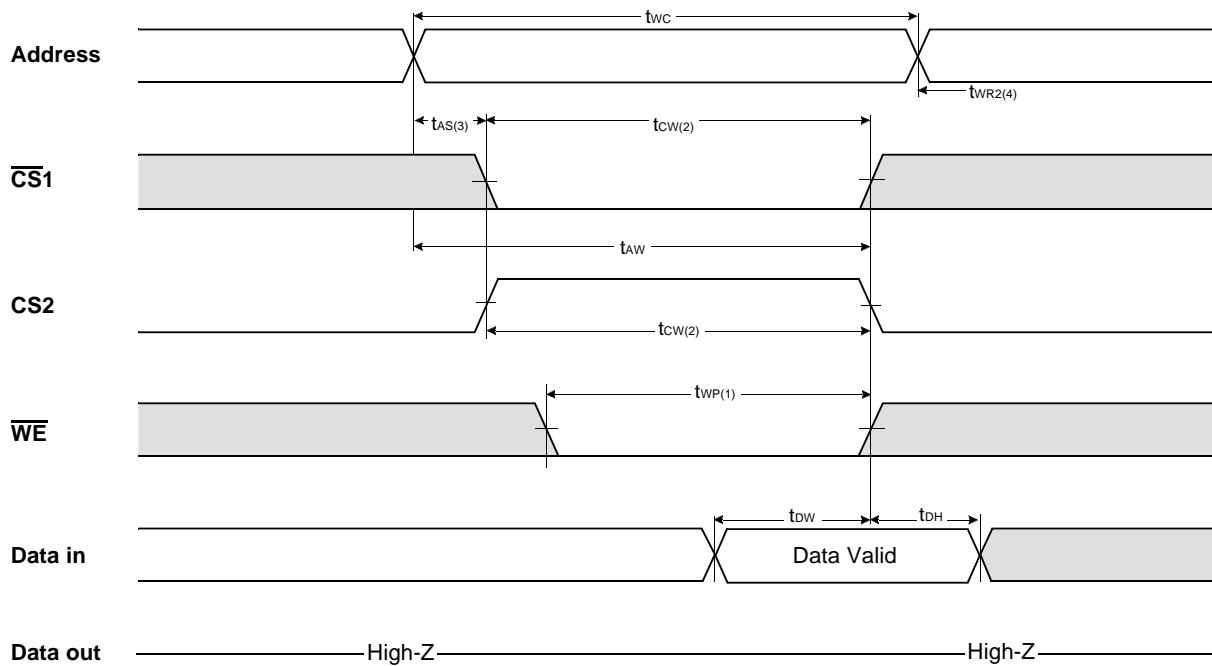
$t_{WC}$

Address

$t_{WR2(4)}$

$t_{AS(3)}$

$t_{CW(2)}$

$\overline{CS}1$

$t_{AW}$

CS2

$t_{CW(2)}$

$t_{WP(1)}$

$\overline{WE}$

$t_{DW}$

$t_{DH}$

Data in

Data Valid

Data out

High-Z

High-Z